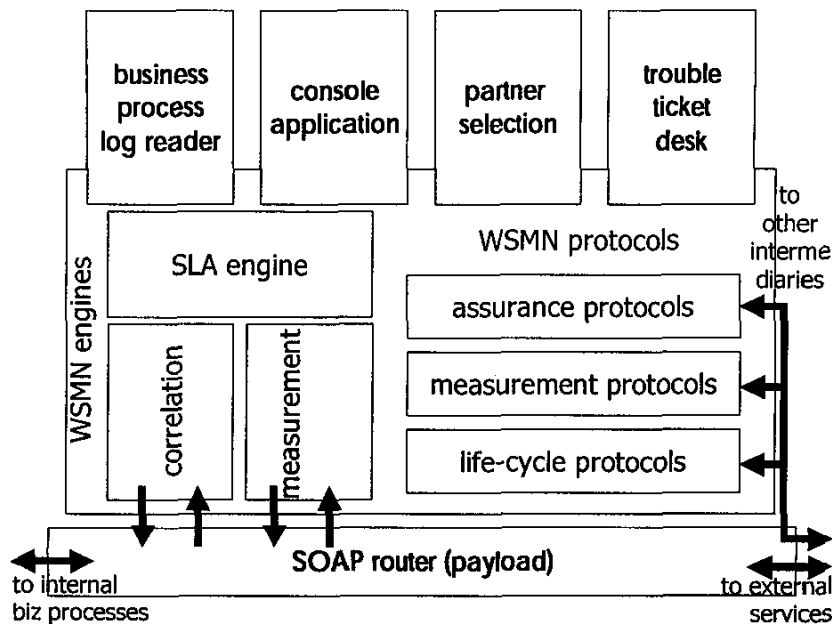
business process log reader

console application

partner selection

trouble ticket desk

to other interme diaries

WSMN engines

SLA engine

correlation

measurement

WSMN protocols

assurance protocols

measurement protocols

life-cycle protocols

SOAP router (payload)

to internal biz processes

to external services